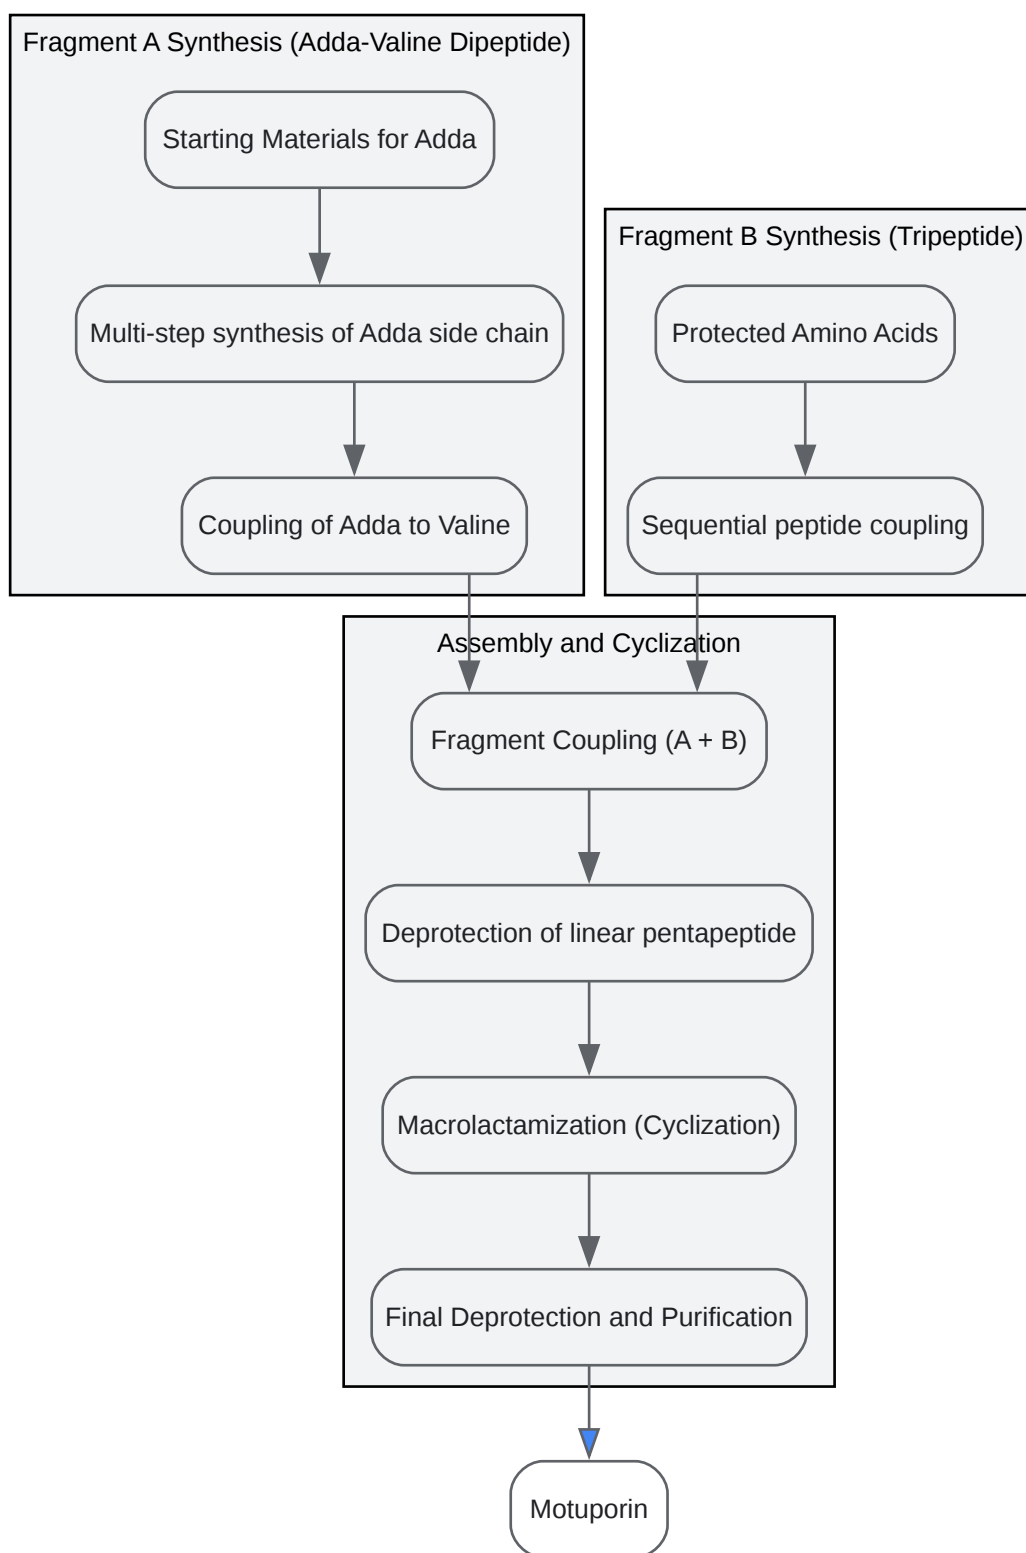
Fragment A Synthesis (Adda-Valine Dipeptide)

Starting Materials for Adda

Multi-step synthesis of Adda side chain

Coupling of Adda to Valine

Fragment B Synthesis (Tripeptide)

Protected Amino Acids

Sequential peptide coupling

Assembly and Cyclization

Fragment Coupling (A + B)

Deprotection of linear pentapeptide

Macrolactamization (Cyclization)

Final Deprotection and Purification

Motuporin